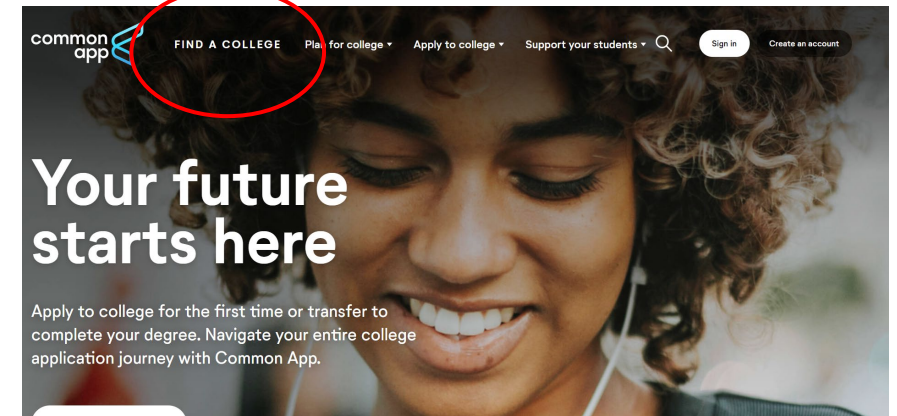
common app

FIND A COLLEGE

Plan for college ▾

Apply to college ▾

Support your students ▾

Sign in

Create an account

Your future starts here

Apply to college for the first time or transfer to complete your degree. Navigate your entire college application journey with Common App.